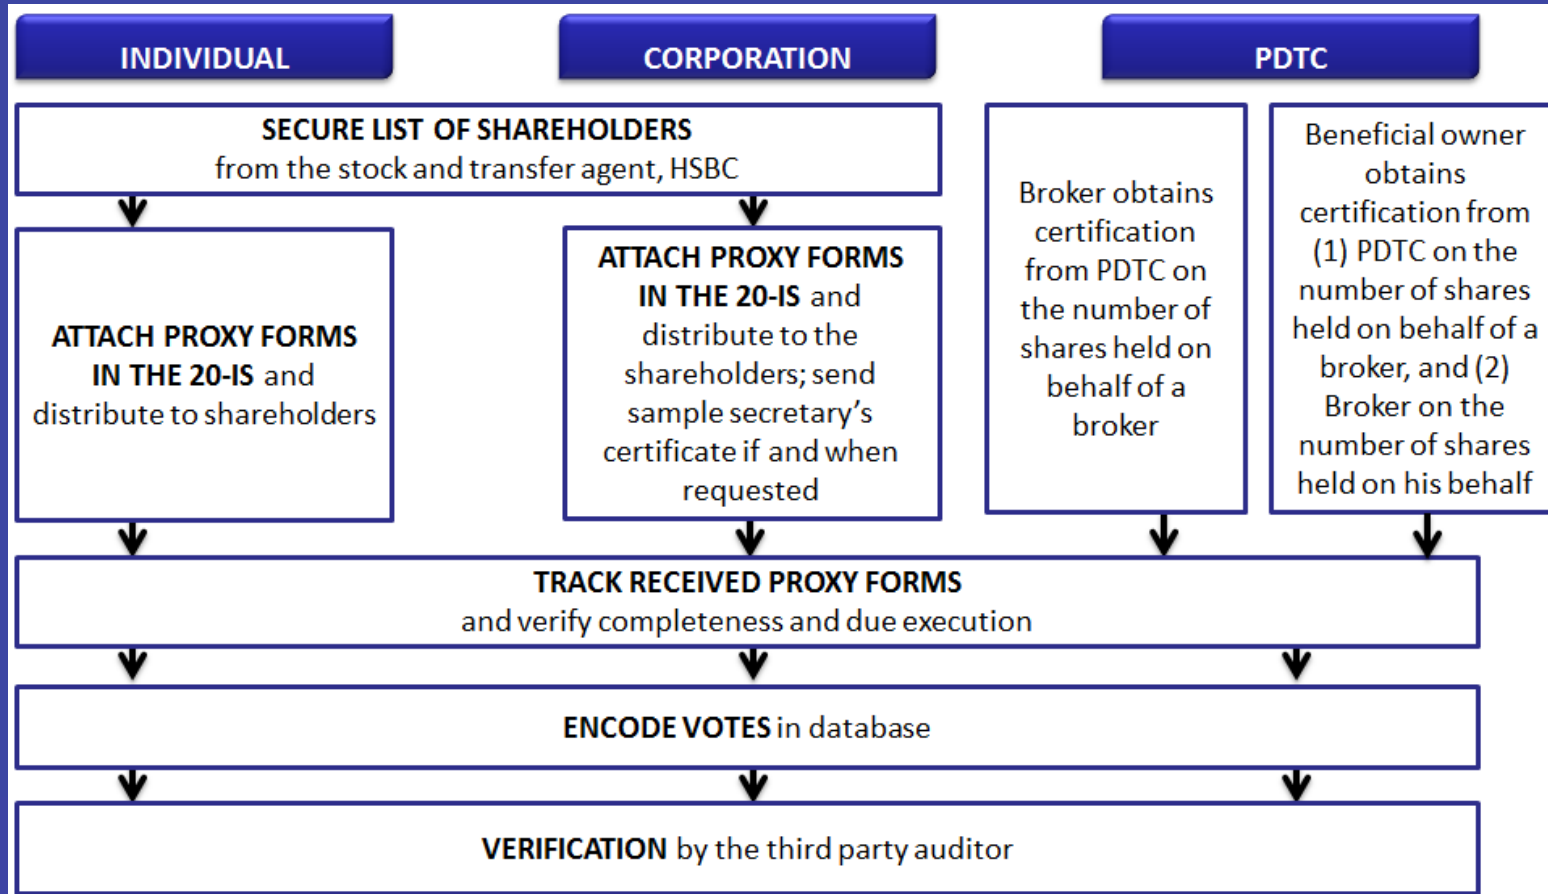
INDIVIDUAL

CORPORATION

PDTC

SECURE LIST OF SHAREHOLDERS
from the stock and transfer agent, HSBC

Broker obtains certification from PDTC on the number of shares held on behalf of a broker

Beneficial owner obtains certification from (1) PDTC on the number of shares held on behalf of a broker, and (2) Broker on the number of shares held on his behalf

ATTACH PROXY FORMS IN THE 20-IS and distribute to shareholders

ATTACH PROXY FORMS IN THE 20-IS and distribute to the shareholders; send sample secretary's certificate if and when requested

TRACK RECEIVED PROXY FORMS
and verify completeness and due execution

ENCODE VOTES in database

VERIFICATION by the third party auditor